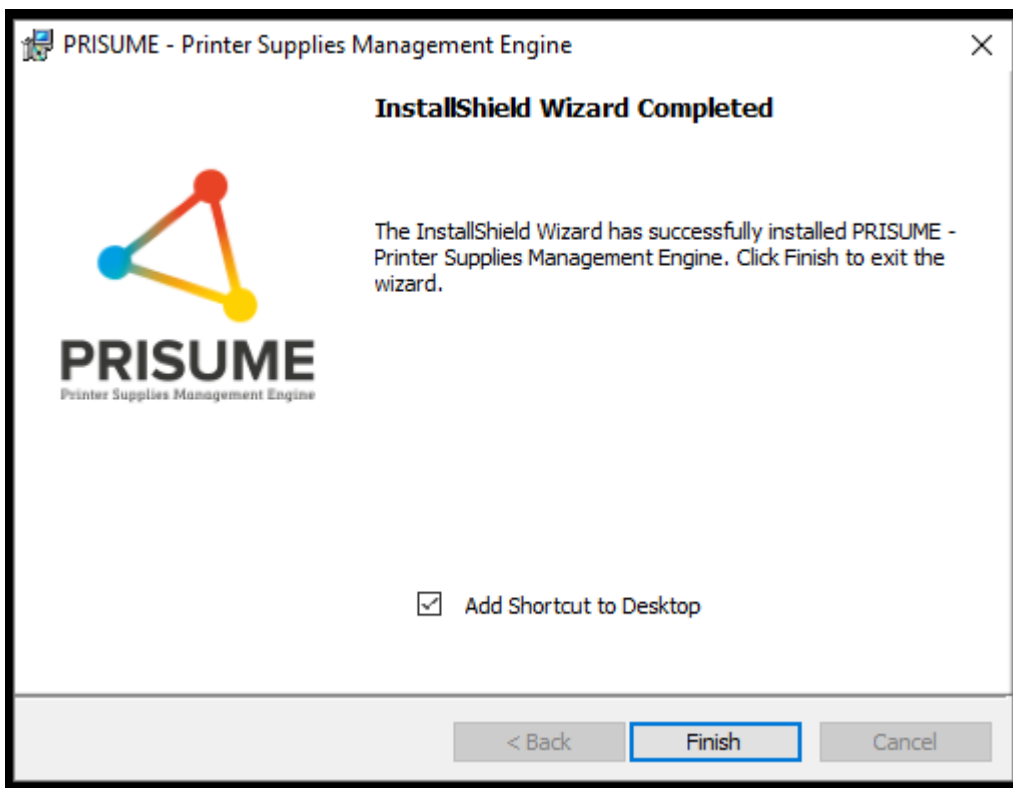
PRISUME - Printer Supplies Management Engine

×

InstallShield Wizard Completed

PRISUME
Printer Supplies Management Engine

The InstallShield Wizard has successfully installed PRISUME - Printer Supplies Management Engine. Click Finish to exit the wizard.

☑ Add Shortcut to Desktop

< Back

Finish

Cancel